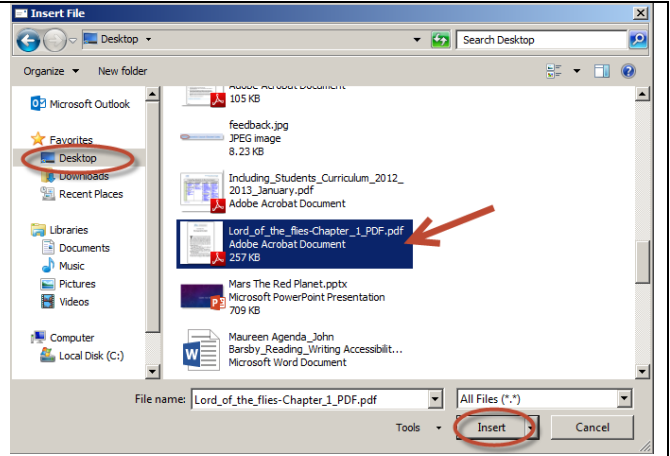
Insert File

Desktop

Search Desktop

Organize ▾ New folder

Microsoft Outlook

Favorites

Desktop

Downloads

Recent Places

Libraries

Documents

Music

Pictures

Videos

Computer

Local Disk (C:)

Adobe Acrobat Document
105 KB

feedback.jpg
JPEG image
8.23 KB

Including_Students_Curriculum_2012_2013_January.pdf
Adobe Acrobat Document

Lord_of_the_flies-Chapter_1_PDF.pdf
Adobe Acrobat Document
257 KB

Mars The Red Planet.pptx
Microsoft PowerPoint Presentation
709 KB

Maureen Agenda_John Barsby_Reading_Writing Accessibilit...
Microsoft Word Document

File name: Lord_of_the_flies-Chapter_1_PDF.pdf

All Files (*.*)

Tools ▾

Insert

Cancel